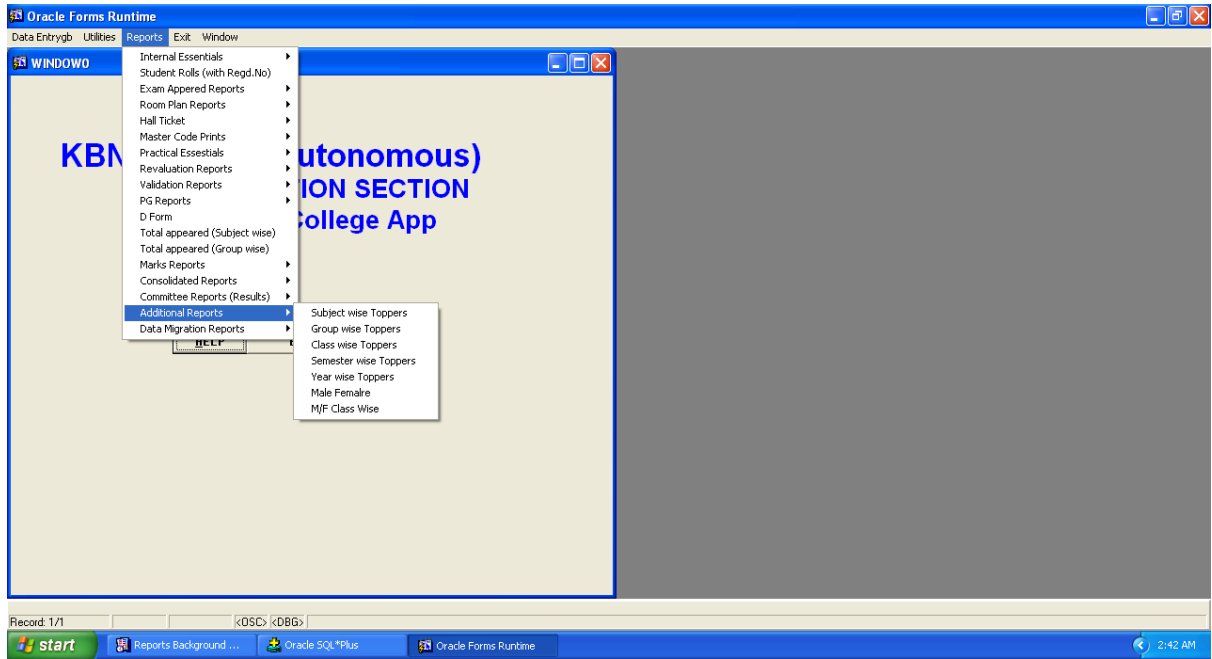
Oracle Forms Runtime

Data Entrygb Utilities Reports Exit Window

WINDOW0

KBN utonomous)
ION SECTION
College App

Internal Essentials
Student Rolls (with Regd.No)
Exam Appered Reports
Room Plan Reports
Hall Ticket
Master Code Prints
Practical Essestials
Revaluation Reports
Validation Reports
PG Reports
D Form
Total appeared (Subject wise)
Total appeared (Group wise)
Marks Reports
Consolidated Reports
Committee Reports (Results)
Additional Reports
Data Migration Reports

Subject wise Toppers
Group wise Toppers
Class wise Toppers
Semester wise Toppers
Year wise Toppers
Male Femalre
M/F Class Wise

HELP

Record: 1/1 <OSC> <DBG>

start Reports Background ... Oracle SQL*Plus Oracle Forms Runtime 2:42 AM